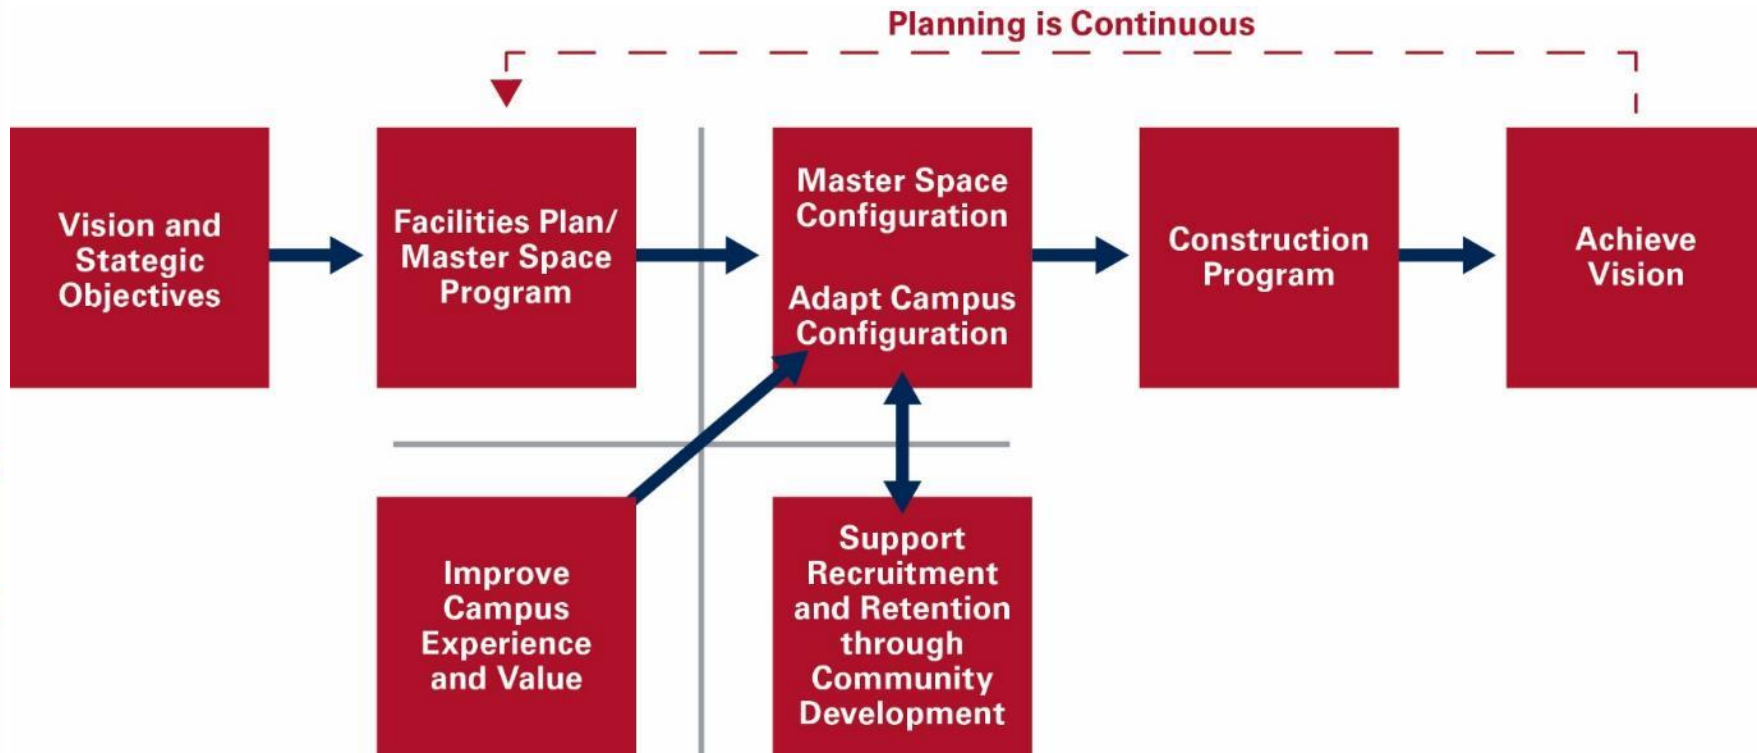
Planning is Continuous

Vision and Stategic Objectives

Facilities Plan/ Master Space Program

Master Space Configuration

Adapt Campus Configuration

Construction Program

Achieve Vision

Improve Campus Experience and Value

Support Recruitment and Retention through Community Development